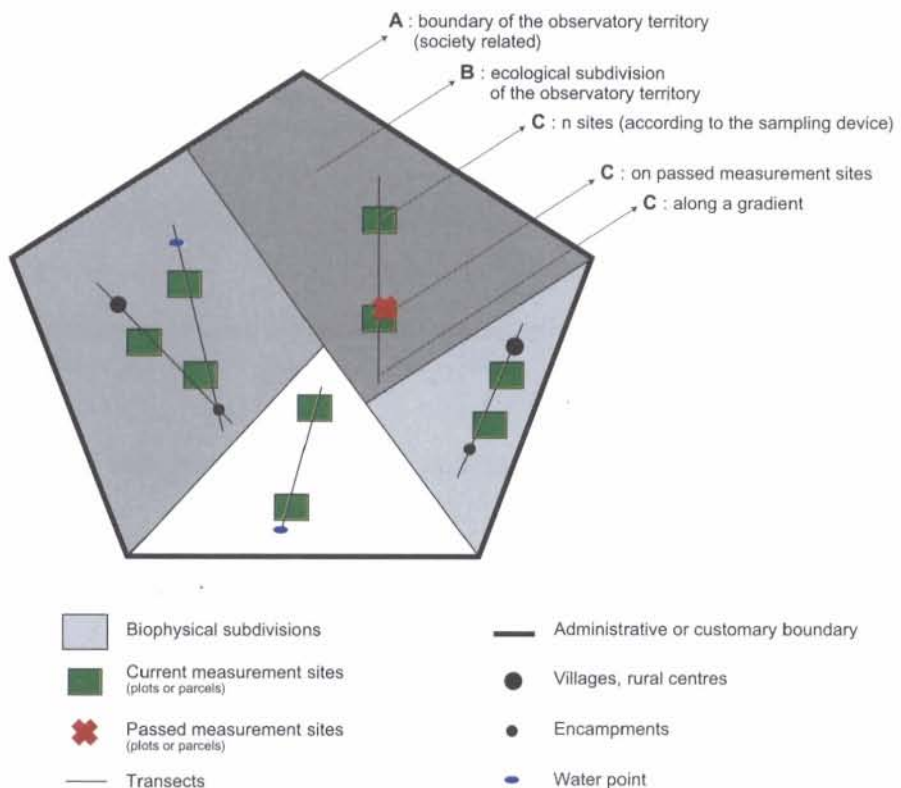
A : boundary of the observatory territory (society related)

B : ecological subdivision of the observatory territory

C : n sites (according to the sampling device)

C : on passed measurement sites

C : along a gradient

Biophysical subdivisions

Current measurement sites (plots or parcels)

Passed measurement sites (plots or parcels)

Transects

Administrative or customary boundary

Villages, rural centres

Encampments

Water point